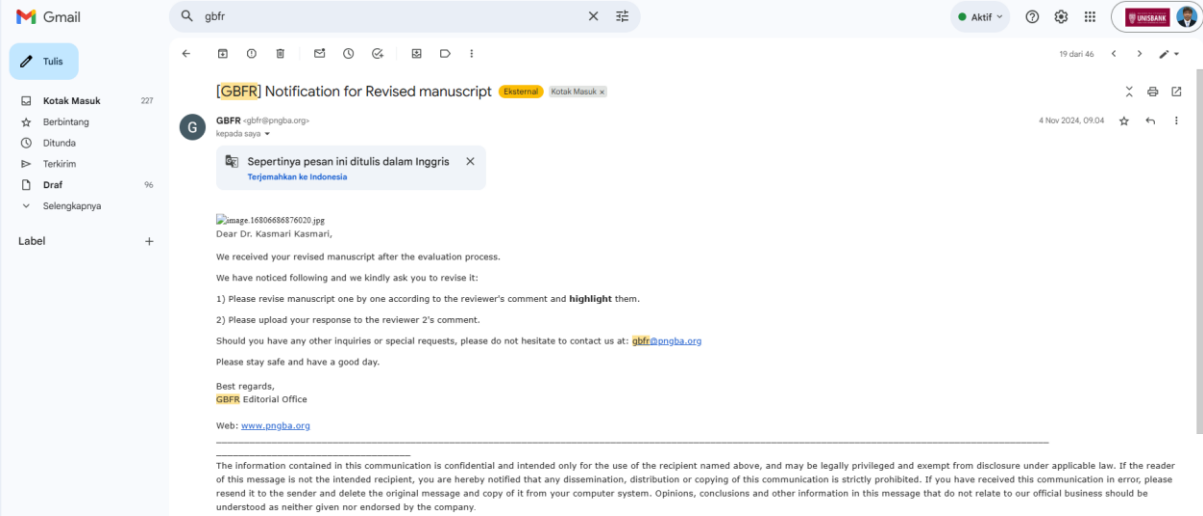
Gmail

gbfr

Aktif

UNISBANK

Tulis

Kotak Masuk 227
Berbintang
Ditunda
Terkirim
Draf 96
Selengkapnya

Label

19 dari 46

[GBFR] Notification for Revised manuscript Eksternal Kotak Masuk ×

GBFR <gbfr@pngba.org>
kepada saya

4 Nov 2024, 09.04

Sepertinya pesan ini ditulis dalam Inggris
Terjemahkan ke Indonesia

image.16806686876020.jpg
Dear Dr. Kasmari Kasmari,

We received your revised manuscript after the evaluation process.

We have noticed following and we kindly ask you to revise it:

1) Please revise manuscript one by one according to the reviewer's comment and **highlight** them.

2) Please upload your response to the reviewer 2's comment.

Should you have any other inquiries or special requests, please do not hesitate to contact us at: gbfr@pngba.org

Please stay safe and have a good day.

Best regards,
GBFR Editorial Office

Web: www.pngba.org

The information contained in this communication is confidential and intended only for the use of the recipient named above, and may be legally privileged and exempt from disclosure under applicable law. If the reader of this message is not the intended recipient, you are hereby notified that any dissemination, distribution or copying of this communication is strictly prohibited. If you have received this communication in error, please resend it to the sender and delete the original message and copy of it from your computer system. Opinions, conclusions and other information in this message that do not relate to our official business should be understood as neither given nor endorsed by the company.